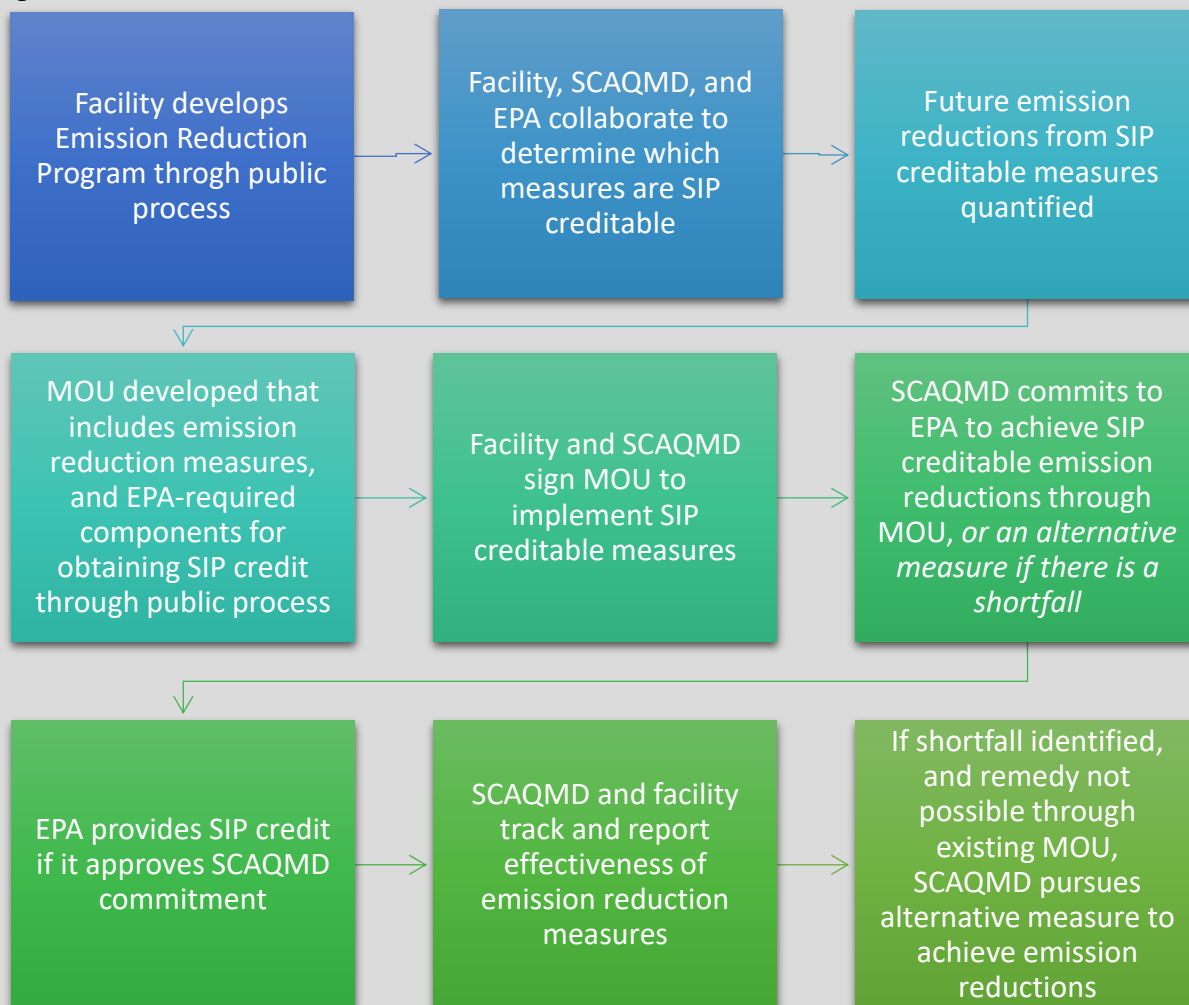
Facility develops Emission Reduction Program throgh public process

Facility, SCAQMD, and EPA collaborate to determine which measures are SIP creditable

Future emission reductions from SIP creditable measures quantified

MOU developed that includes emission reduction measures, and EPA-required components for obtaining SIP credit through public process

Facility and SCAQMD sign MOU to implement SIP creditable measures

SCAQMD commits to EPA to achieve SIP creditable emission reductions through MOU, *or an alternative measure if there is a shortfall*

EPA provides SIP credit if it approves SCAQMD commitment

SCAQMD and facility track and report effectiveness of emission reduction measures

If shortfall identified, and remedy not possible through existing MOU, SCAQMD pursues alternative measure to achieve emission reductions